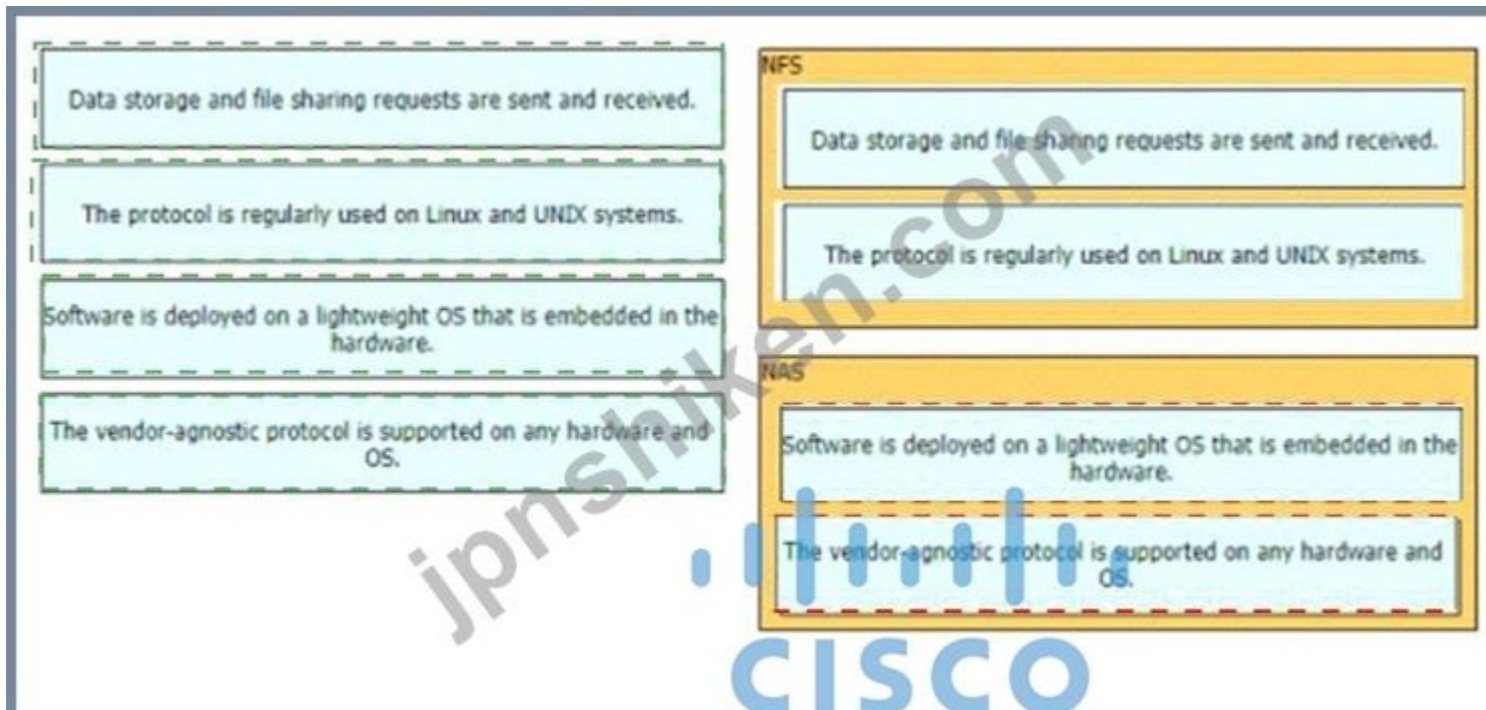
Data storage and file sharing requests are sent and received.

The protocol is regularly used on Linux and UNIX systems.

Software is deployed on a lightweight OS that is embedded in the hardware.

The vendor-agnostic protocol is supported on any hardware and OS.

NFS

Data storage and file sharing requests are sent and received.

The protocol is regularly used on Linux and UNIX systems.

NAS

Software is deployed on a lightweight OS that is embedded in the hardware.

The vendor-agnostic protocol is supported on any hardware and OS.

jpnshiken.com

CISCO